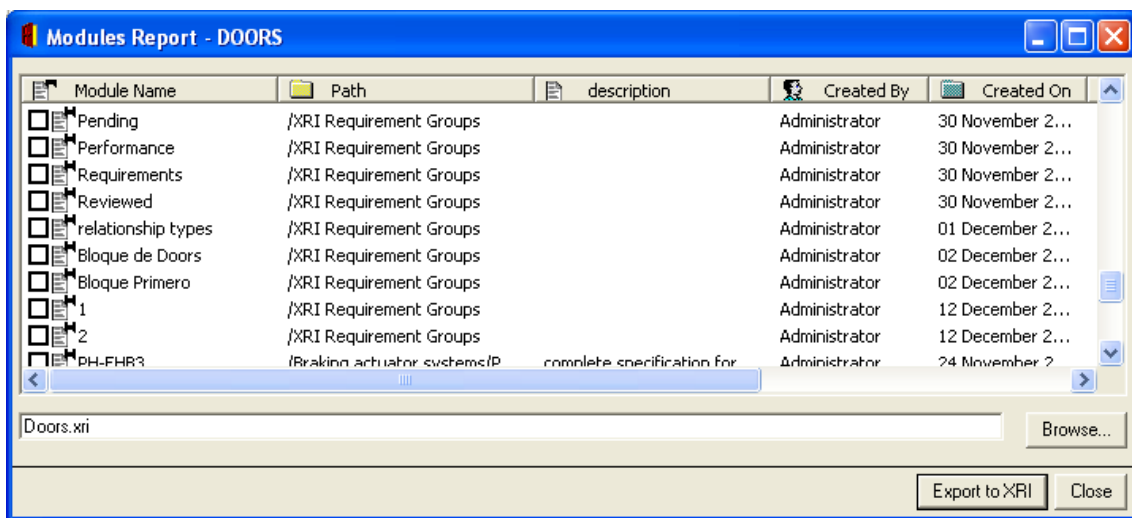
Modules Report - DOORS

| Module Name | Path | description | Created By | Created On |
|---|---|---|---|---|
| Pending | /XRI Requirement Groups | | Administrator | 30 November 2... |
| Performance | /XRI Requirement Groups | | Administrator | 30 November 2... |
| Requirements | /XRI Requirement Groups | | Administrator | 30 November 2... |
| Reviewed | /XRI Requirement Groups | | Administrator | 30 November 2... |
| relationship types | /XRI Requirement Groups | | Administrator | 01 December 2... |
| Bloque de Doors | /XRI Requirement Groups | | Administrator | 02 December 2... |
| Bloque Primero | /XRI Requirement Groups | | Administrator | 02 December 2... |
| 1 | /XRI Requirement Groups | | Administrator | 12 December 2... |
| 2 | /XRI Requirement Groups | | Administrator | 12 December 2... |
| PH-EHB3 | /Braking actuator systems/P | complete specification for | Administrator | 24 November 2 |

Doors.xri

Browse...

Export to XRI

Close